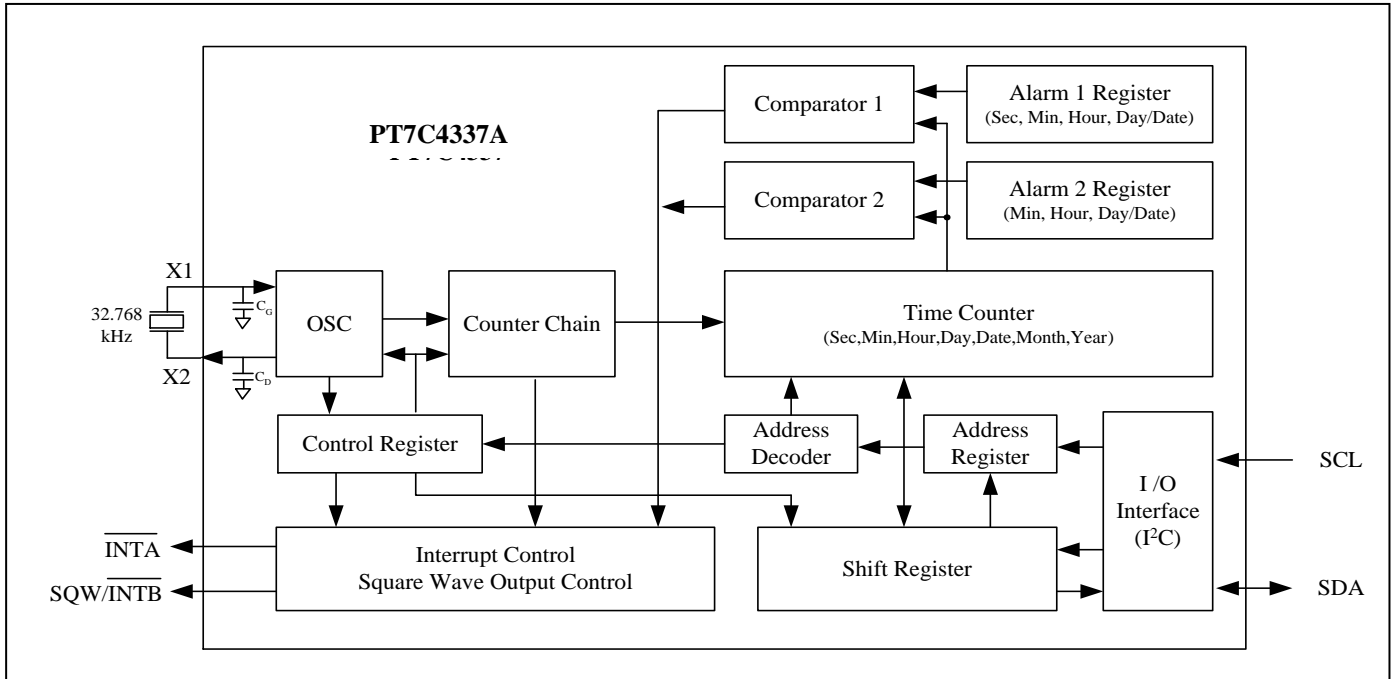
PT7C4337A

Comparator 1

Alarm 1 Register (Sec, Min, Hour, Day/Date)

Comparator 2

Alarm 2 Register (Min, Hour, Day/Date)

X1

32.768 kHz

X2

$C_G$

$C_D$

OSC

Counter Chain

Time Counter (Sec,Min,Hour,Day,Date,Month,Year)

Control Register

Address Decoder

Address Register

I /O Interface ($I^2C$)

SCL

$\overline{INTA}$

SQW/$\overline{INTB}$

Interrupt Control Square Wave Output Control

Shift Register

SDA